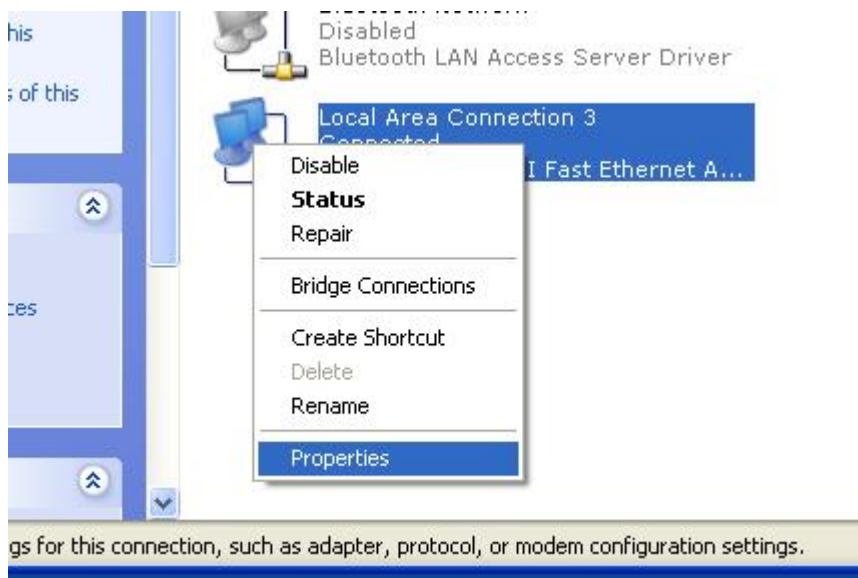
his

s of this

tes

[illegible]
Disabled
Bluetooth LAN Access Server Driver

Local Area Connection 3
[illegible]
I Fast Ethernet A...

Disable
Status
Repair
Bridge Connections
Create Shortcut
Delete
Rename
Properties

gs for this connection, such as adapter, protocol, or modem configuration settings.